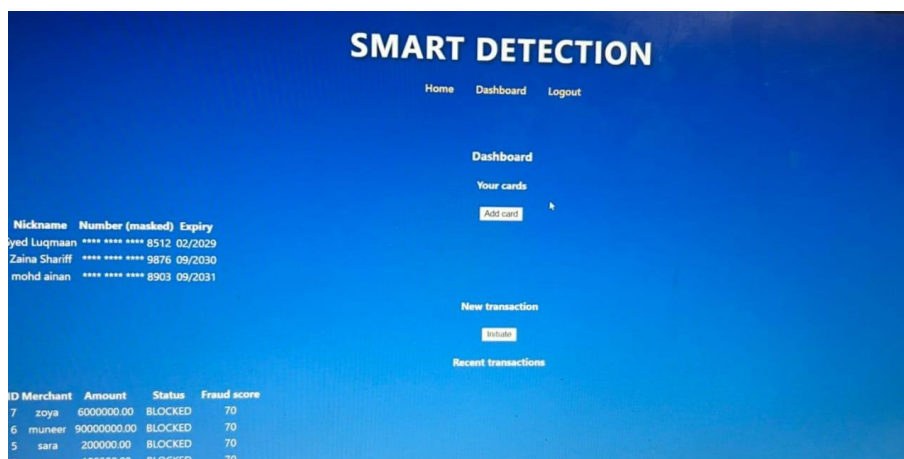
SMART DETECTION

Home Dashboard Logout

Dashboard

Your cards

Add card

| Nickname | Number (masked) | Expiry |
|---|---|---|
| yed Luqmaan | **** **** **** 8512 | 02/2029 |
| Zaina Shariff | **** **** **** 9876 | 09/2030 |
| mohd ainan | **** **** **** 8903 | 09/2031 |

New transaction

Initiate

Recent transactions

| D | Merchant | Amount | Status | Fraud score |
|---|---|---|---|---|
| 7 | zoya | 6000000.00 | BLOCKED | 70 |
| 6 | muneer | 90000000.00 | BLOCKED | 70 |
| 5 | sara | 200000.00 | BLOCKED | 70 |
| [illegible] | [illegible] | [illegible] | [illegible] | 70 |